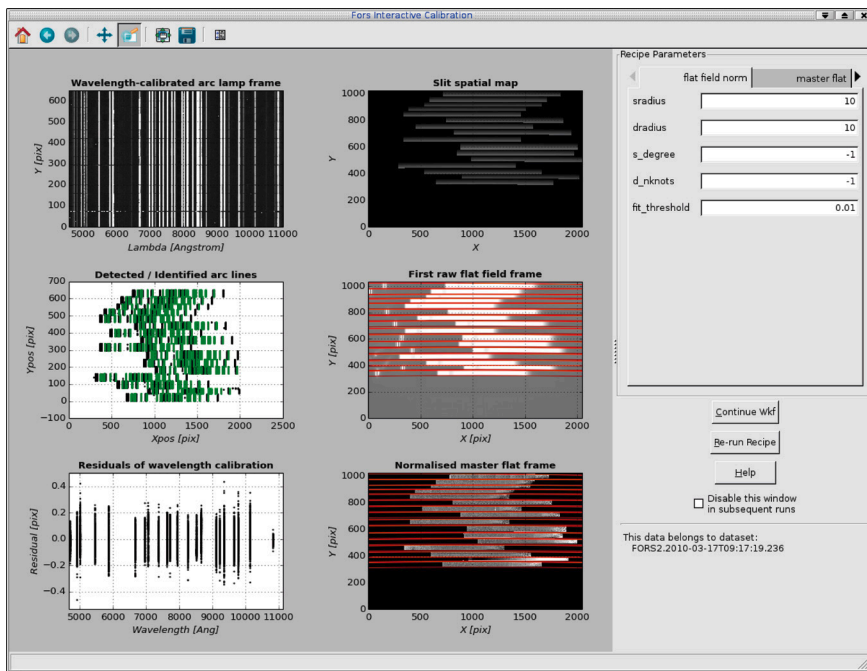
Fors Interactive Calibration

Wavelength-calibrated arc lamp frame

Y [pix]

600
500
400
300
200
100
0

5000 6000 7000 8000 9000 10000 11000

Lambda [Angstrom]

Slit spatial map

Y

1000
800
600
400
200
0

0 500 1000 1500 2000

X

Detected / Identified arc lines

Ypos [pix]

700
600
500
400
300
200
100
0
−100

0 500 1000 1500 2000 2500

Xpos [pix]

First raw flat field frame

Y [pix]

1000
800
600
400
200
0

0 500 1000 1500 2000

X [pix]

Residuals of wavelength calibration

Residual [pix]

0.4
0.2
0.0
−0.2
−0.4

5000 6000 7000 8000 9000 10000 11000

Wavelength [Ang]

Normalised master flat frame

Y [pix]

1000
800
600
400
200
0

0 500 1000 1500 2000

X [pix]

Recipe Parameters

flat field norm | master flat

| | |
|---|---|
| sradius | 10 |
| dradius | 10 |
| s_degree | -1 |
| d_nknots | -1 |
| fit_threshold | 0.01 |

Continue Wkf

Re-run Recipe

Help

Disable this window in subsequent runs

This data belongs to dataset:
FORS2.2010-03-17T09:17:19.236